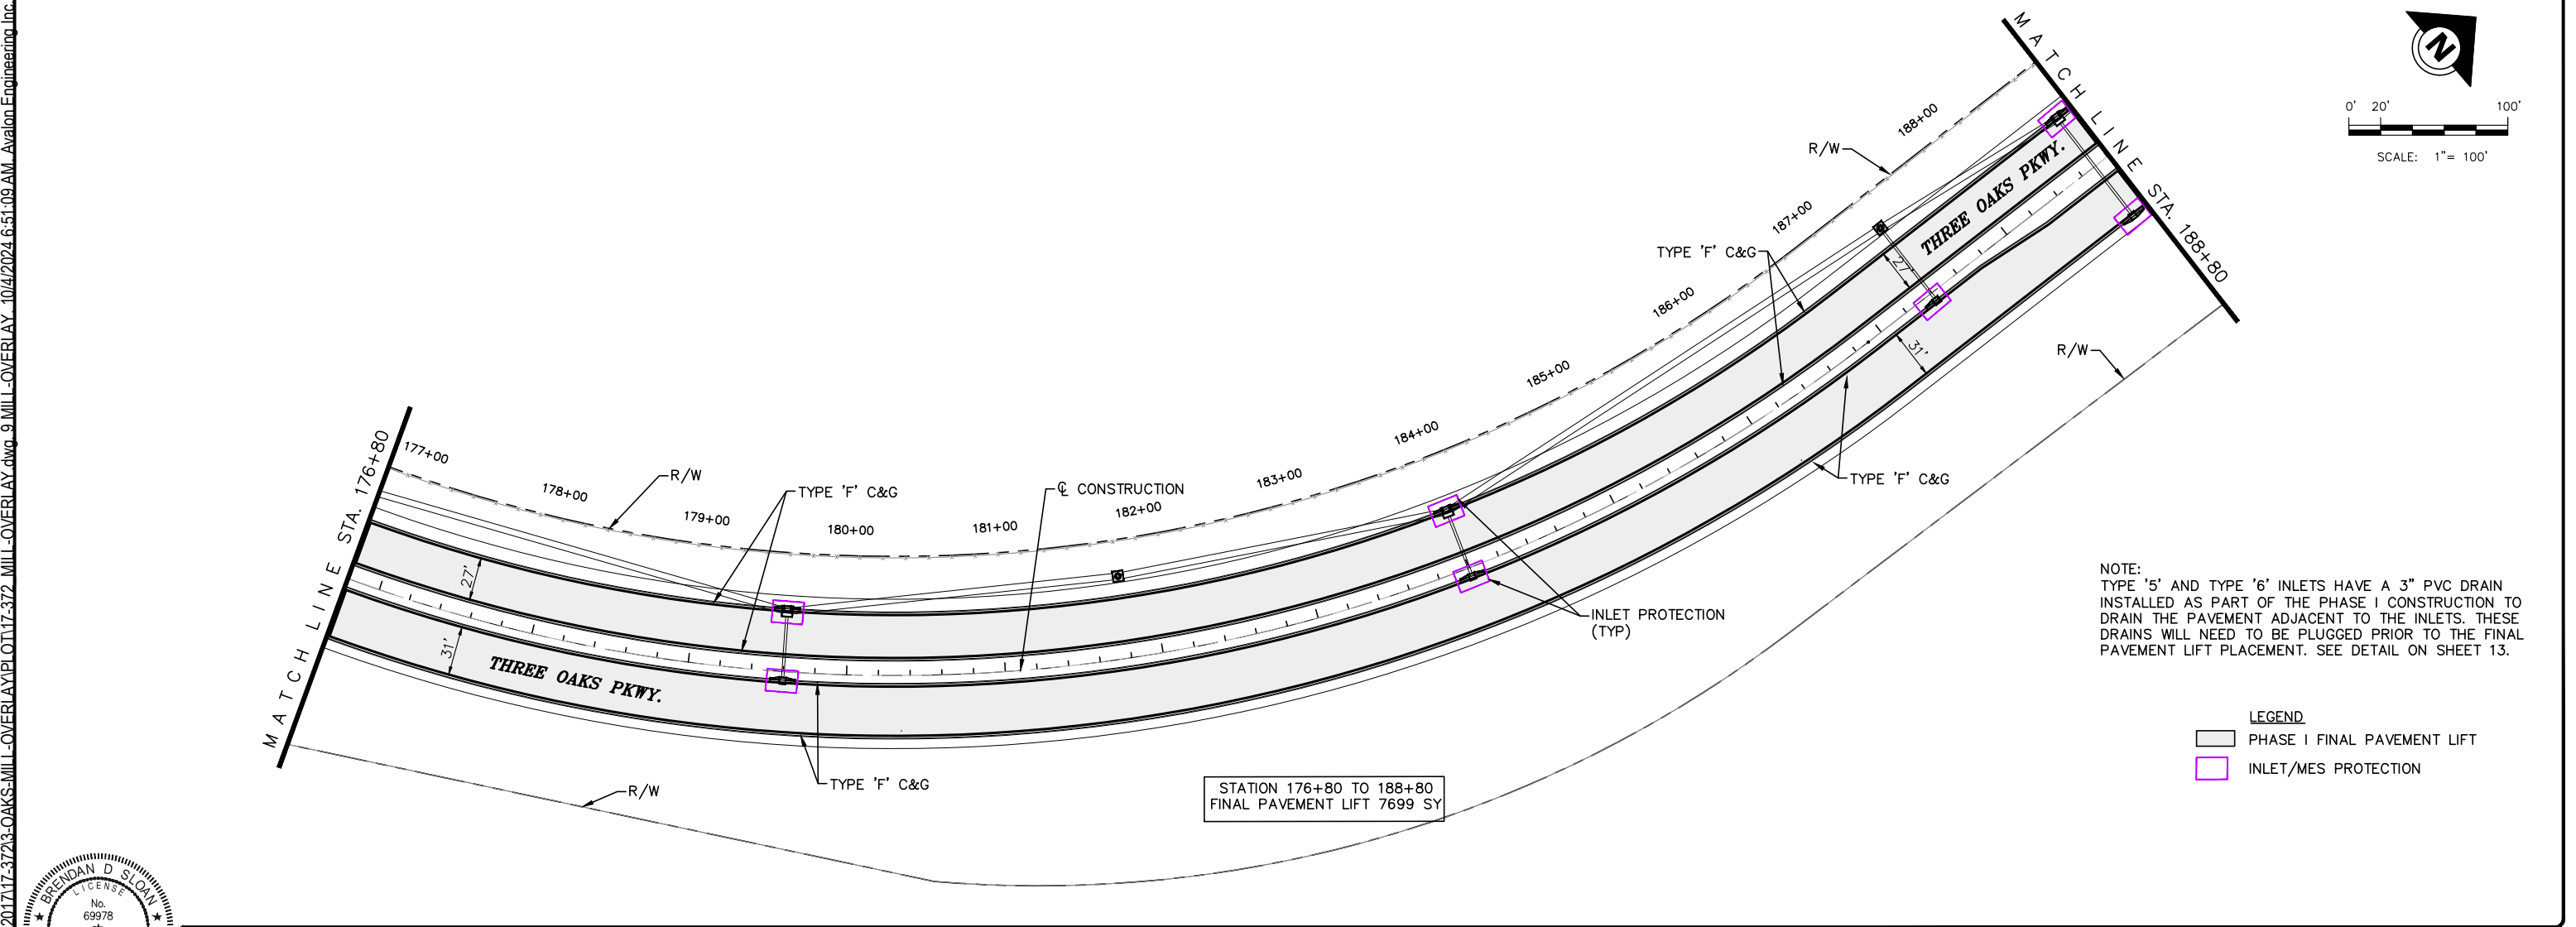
2017\17-3723-OAKS-MILL-OVERLAY\PLOT\17-372_MILL-OVERLAY.dwg 9 MILL-OVERLAY 10/4/2024 6:51:09 AM Avalon Engineering Inc.

MATCH LINE STA. 188+80

N

0' 20' 100'
SCALE: 1"= 100'

R/W
188+00
187+00
186+00
185+00
184+00
183+00
182+00
181+00
180+00
179+00
178+00
177+00

TYPE 'F' C&G

THREE OAKS PKWY.

27'
31'

R/W

TYPE 'F' C&G

MATCH LINE STA. 176+80

R/W

TYPE 'F' C&G

℄ CONSTRUCTION

27'
31'

THREE OAKS PKWY.

TYPE 'F' C&G

R/W

INLET PROTECTION (TYP)

STATION 176+80 TO 188+80
FINAL PAVEMENT LIFT 7699 SY

NOTE:
TYPE '5' AND TYPE '6' INLETS HAVE A 3" PVC DRAIN INSTALLED AS PART OF THE PHASE I CONSTRUCTION TO DRAIN THE PAVEMENT ADJACENT TO THE INLETS. THESE DRAINS WILL NEED TO BE PLUGGED PRIOR TO THE FINAL PAVEMENT LIFT PLACEMENT. SEE DETAIL ON SHEET 13.

LEGEND
PHASE I FINAL PAVEMENT LIFT
INLET/MES PROTECTION

BRENDAN D SLOAN
LICENSE
No.
69978